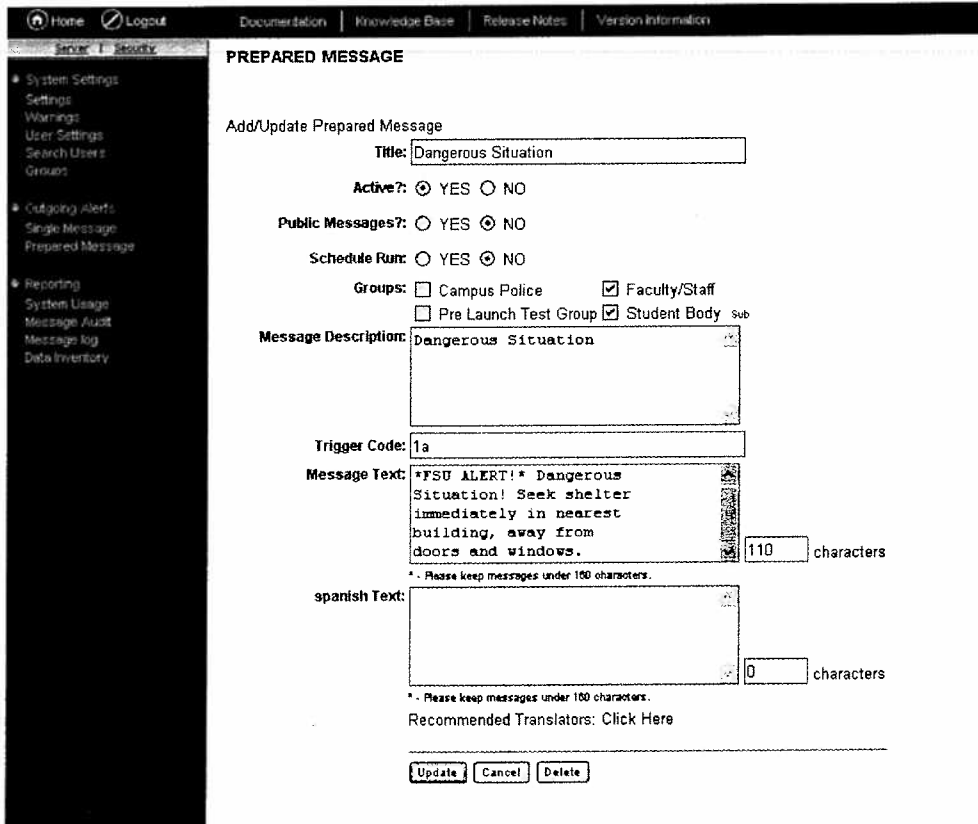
Home Logout

Documentation | Knowledge Base | Release Notes | Version Information

Server | Security

System Settings
Settings
Warnings
User Settings
Search Users
Groups

Outgoing Alerts
Single Message
Prepared Message

Reporting
System Usage
Message Audit
Message log
Data Inventory

PREPARED MESSAGE

Add/Update Prepared Message

Title: Dangerous Situation

Active?: YES NO

Public Messages?: YES NO

Schedule Run: YES NO

Groups: Campus Police Faculty/Staff
Pre Launch Test Group Student Body Sub

Message Description: Dangerous Situation

Trigger Code: 1a

Message Text: *FSU ALERT!* Dangerous Situation! Seek shelter immediately in nearest building, away from doors and windows.

110 characters

* - Please keep messages under 160 characters.

spanish Text:

0 characters

* - Please keep messages under 160 characters.

Recommended Translators: Click Here

Update Cancel Delete